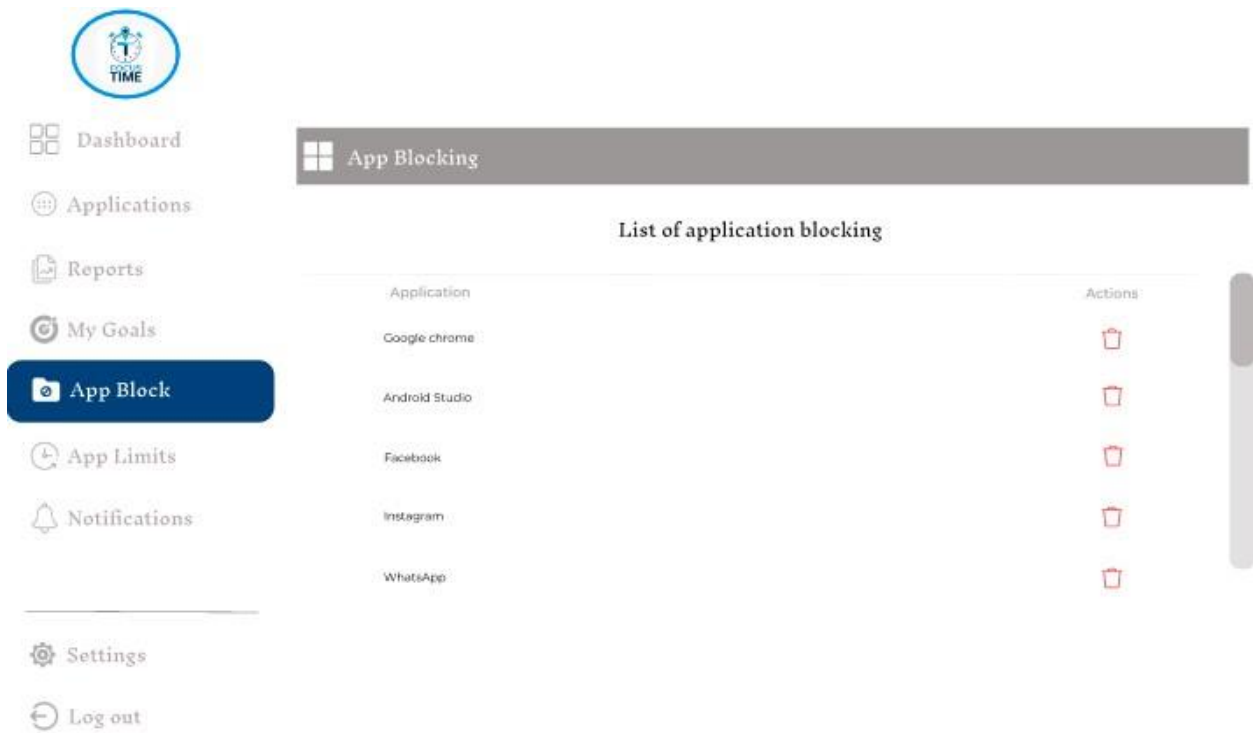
FOCUS TIME

Dashboard

Applications

Reports

My Goals

App Block

App Limits

Notifications

Settings

Log out

App Blocking

List of application blocking

| Application | Actions |
|---|---|
| Google chrome | |
| Android Studio | |
| Facebook | |
| Instagram | |
| WhatsApp | |